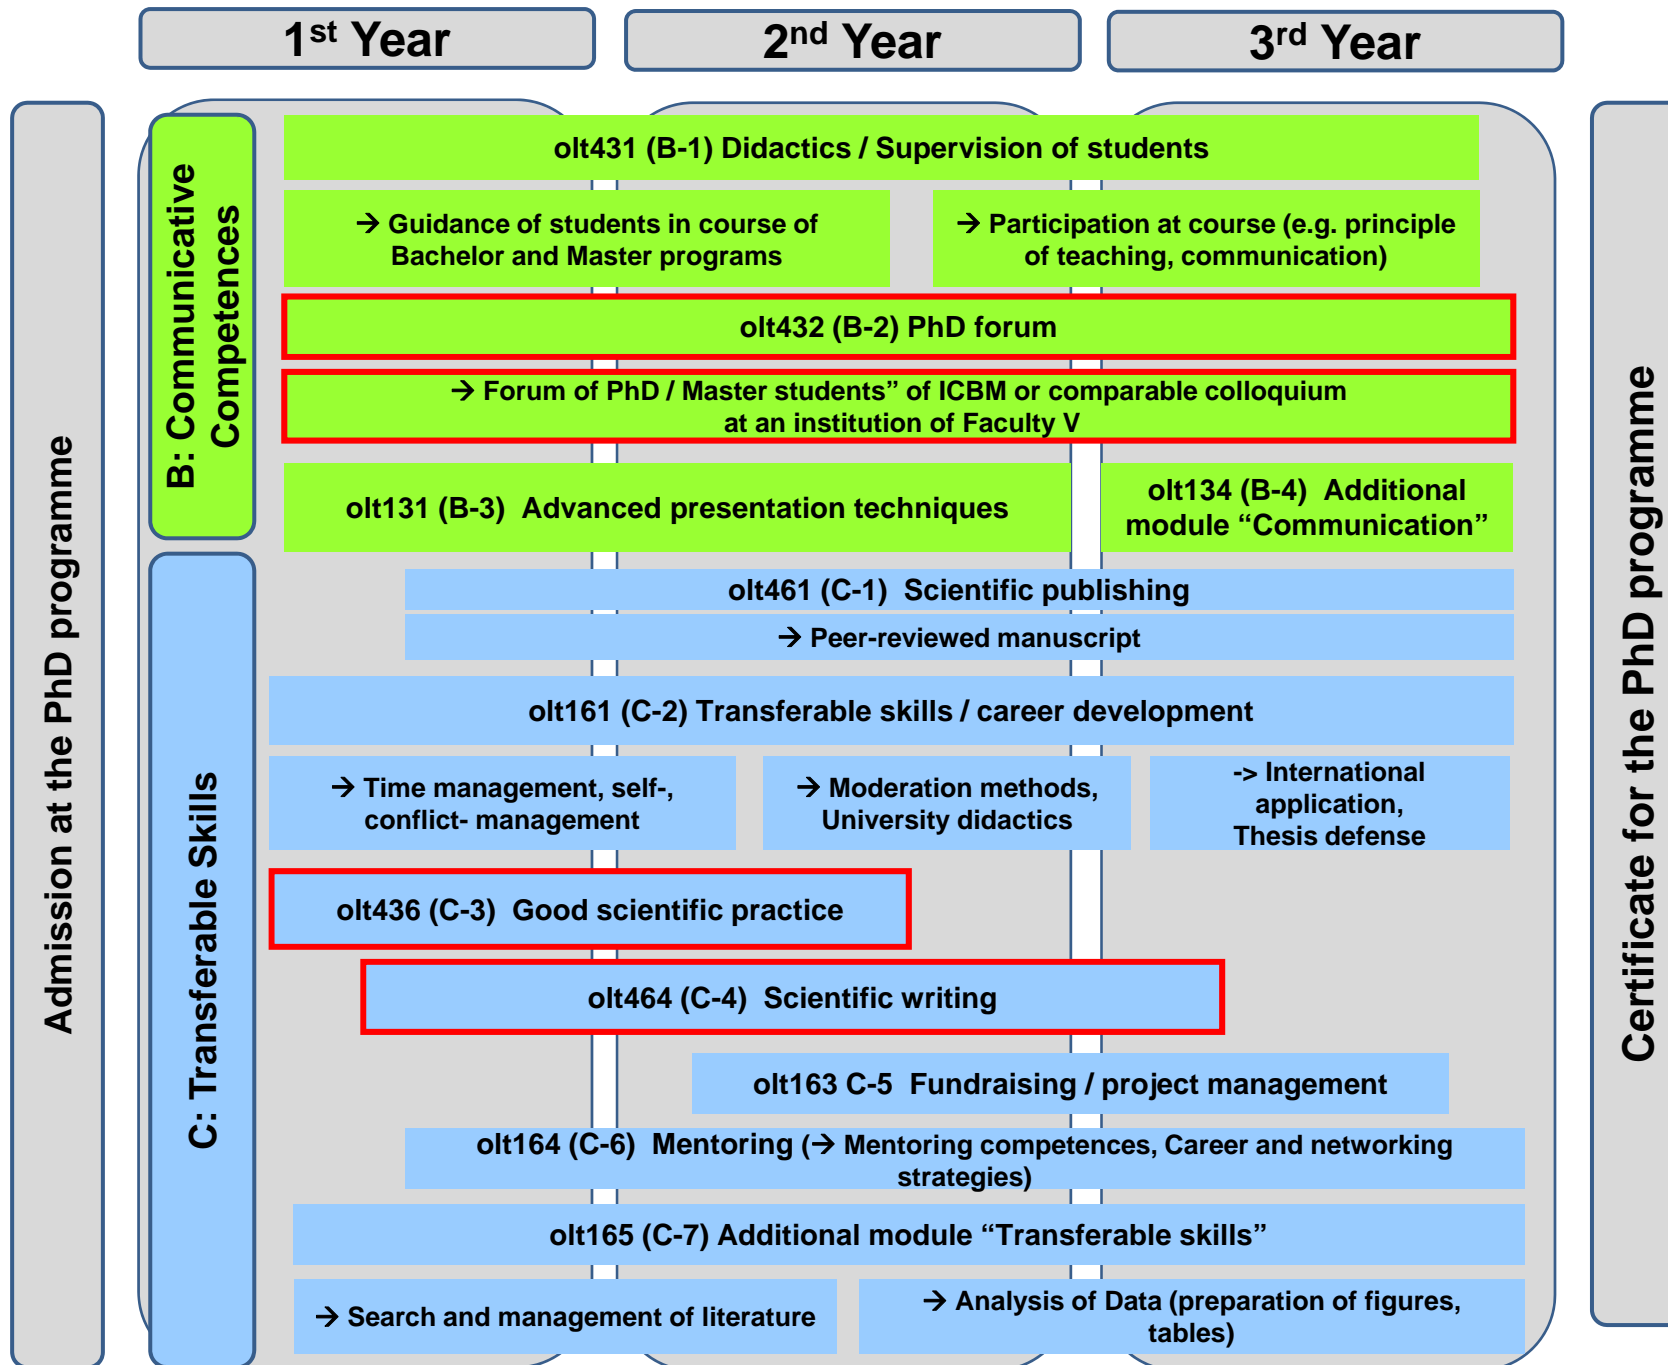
1st Year

2nd Year

3rd Year

Admission at the PhD programme

B: Communicative Competences

olt431 (B-1) Didactics / Supervision of students

→ Guidance of students in course of Bachelor and Master programs

→ Participation at course (e.g. principle of teaching, communication)

olt432 (B-2) PhD forum

→ Forum of PhD / Master students" of ICBM or comparable colloquium at an institution of Faculty V

olt131 (B-3) Advanced presentation techniques

olt134 (B-4) Additional module "Communication"

C: Transferable Skills

olt461 (C-1) Scientific publishing

→ Peer-reviewed manuscript

olt161 (C-2) Transferable skills / career development

→ Time management, self-, conflict- management

→ Moderation methods, University didactics

-> International application, Thesis defense

olt436 (C-3) Good scientific practice

olt464 (C-4) Scientific writing

olt163 C-5 Fundraising / project management

olt164 (C-6) Mentoring (→ Mentoring competences, Career and networking strategies)

olt165 (C-7) Additional module "Transferable skills"

→ Search and management of literature

→ Analysis of Data (preparation of figures, tables)

Certificate for the PhD programme